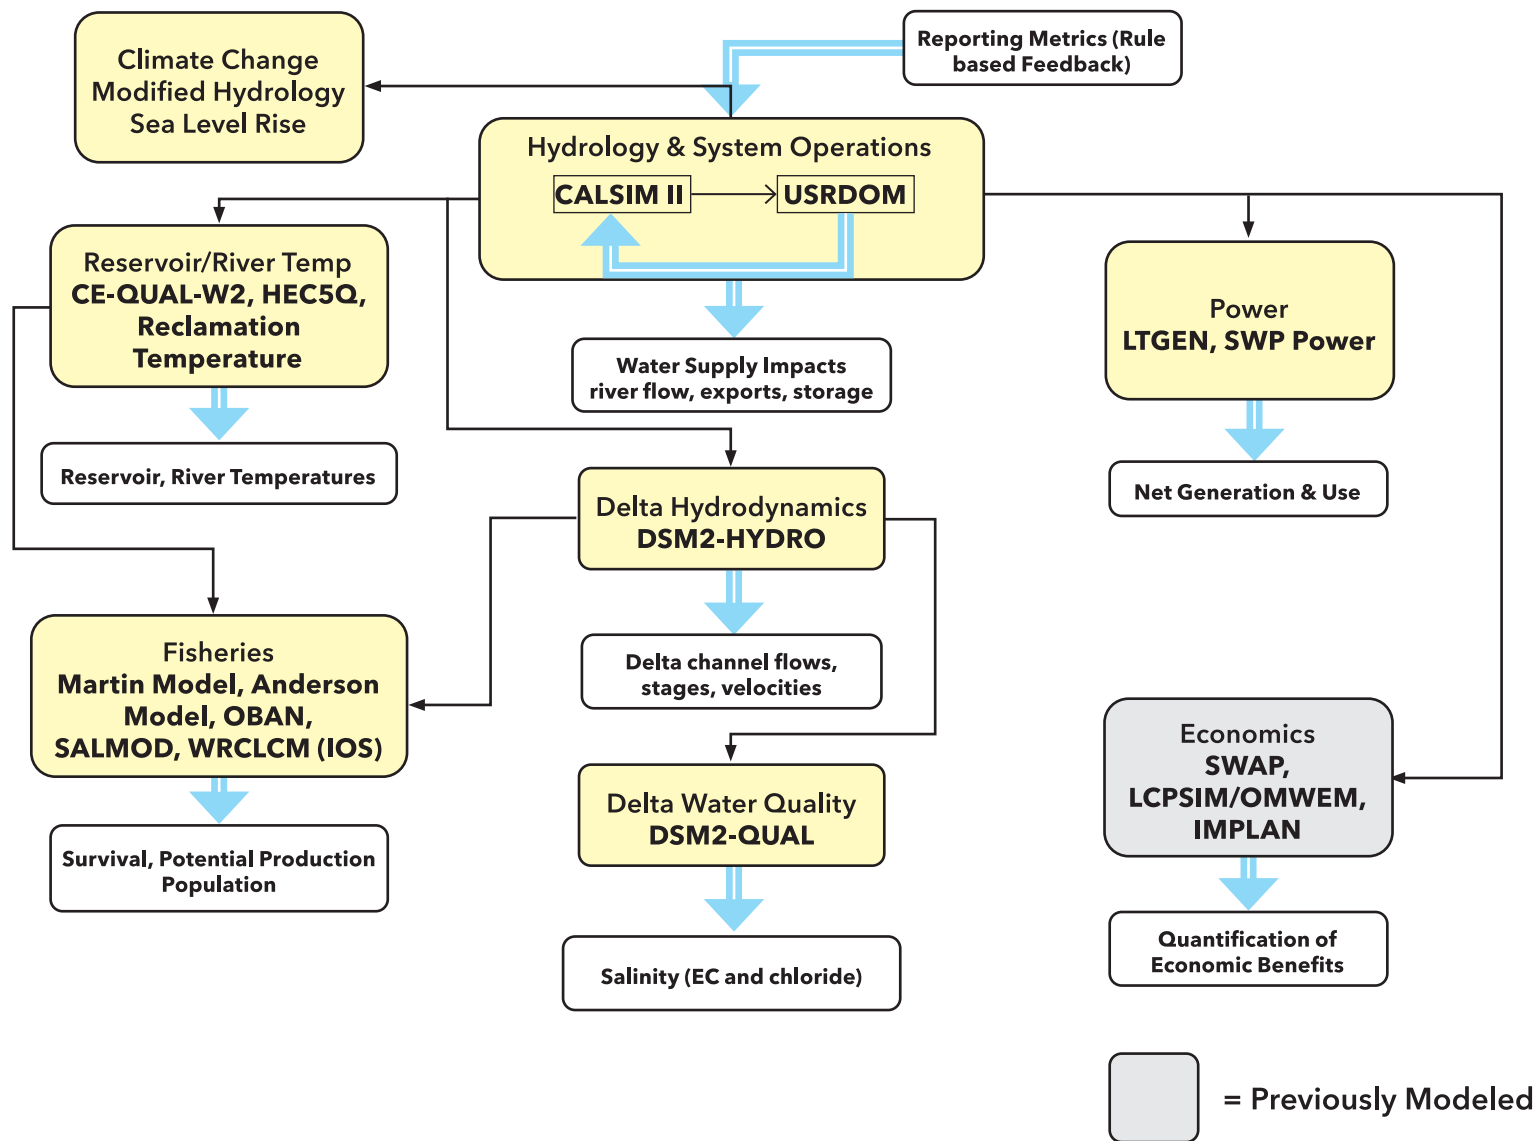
Climate Change
Modified Hydrology
Sea Level Rise

Reporting Metrics (Rule based Feedback)

Hydrology & System Operations
CALSIM II
USRDOM

Reservoir/River Temp
CE-QUAL-W2, HEC5Q, Reclamation Temperature

Reservoir, River Temperatures

Water Supply Impacts
river flow, exports, storage

Power
LTGEN, SWP Power

Net Generation & Use

Delta Hydrodynamics
DSM2-HYDRO

Delta channel flows, stages, velocities

Fisheries
Martin Model, Anderson Model, OBAN, SALMOD, WRCLCM (IOS)

Survival, Potential Production Population

Delta Water Quality
DSM2-QUAL

Salinity (EC and chloride)

Economics
SWAP, LCPSIM/OMWEM, IMPLAN

Quantification of Economic Benefits

= Previously Modeled